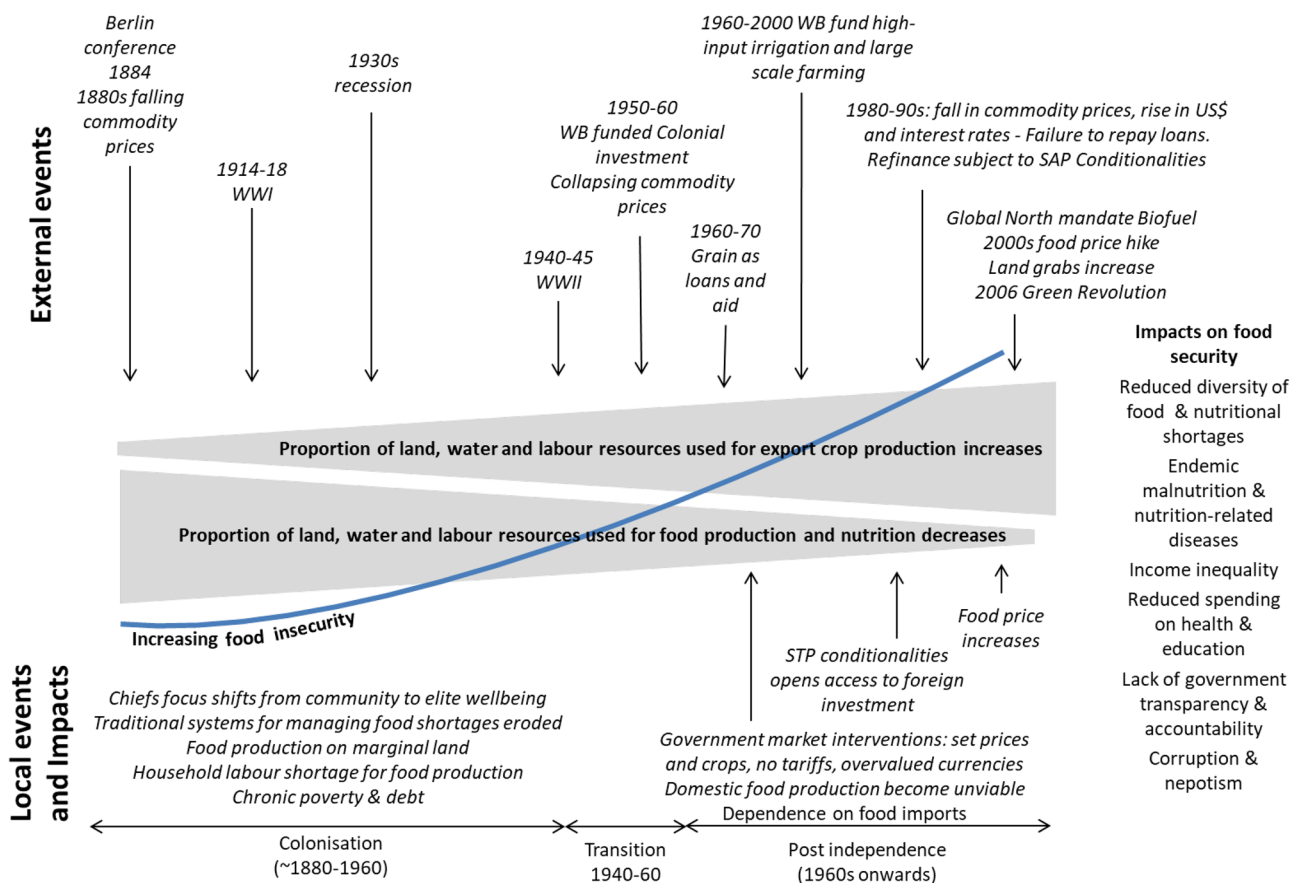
External events

Berlin conference 1884
1880s falling commodity prices

1914-18 WWI

1930s recession

1940-45 WWII

1950-60 WB funded Colonial investment Collapsing commodity prices

1960-70 Grain as loans and aid

1960-2000 WB fund high-input irrigation and large scale farming

1980-90s: fall in commodity prices, rise in US$ and interest rates - Failure to repay loans. Refinance subject to SAP Conditionalities

Global North mandate Biofuel
2000s food price hike
Land grabs increase
2006 Green Revolution

Proportion of land, water and labour resources used for export crop production increases

Proportion of land, water and labour resources used for food production and nutrition decreases

Increasing food insecurity

Impacts on food security
Reduced diversity of food & nutritional shortages
Endemic malnutrition & nutrition-related diseases
Income inequality
Reduced spending on health & education
Lack of government transparency & accountability
Corruption & nepotism

Local events and Impacts

Chiefs focus shifts from community to elite wellbeing
Traditional systems for managing food shortages eroded
Food production on marginal land
Household labour shortage for food production
Chronic poverty & debt

STP conditionalities opens access to foreign investment

Food price increases

Government market interventions: set prices and crops, no tariffs, overvalued currencies
Domestic food production become unviable
Dependence on food imports

Colonisation (~1880-1960)

Transition 1940-60

Post independence (1960s onwards)